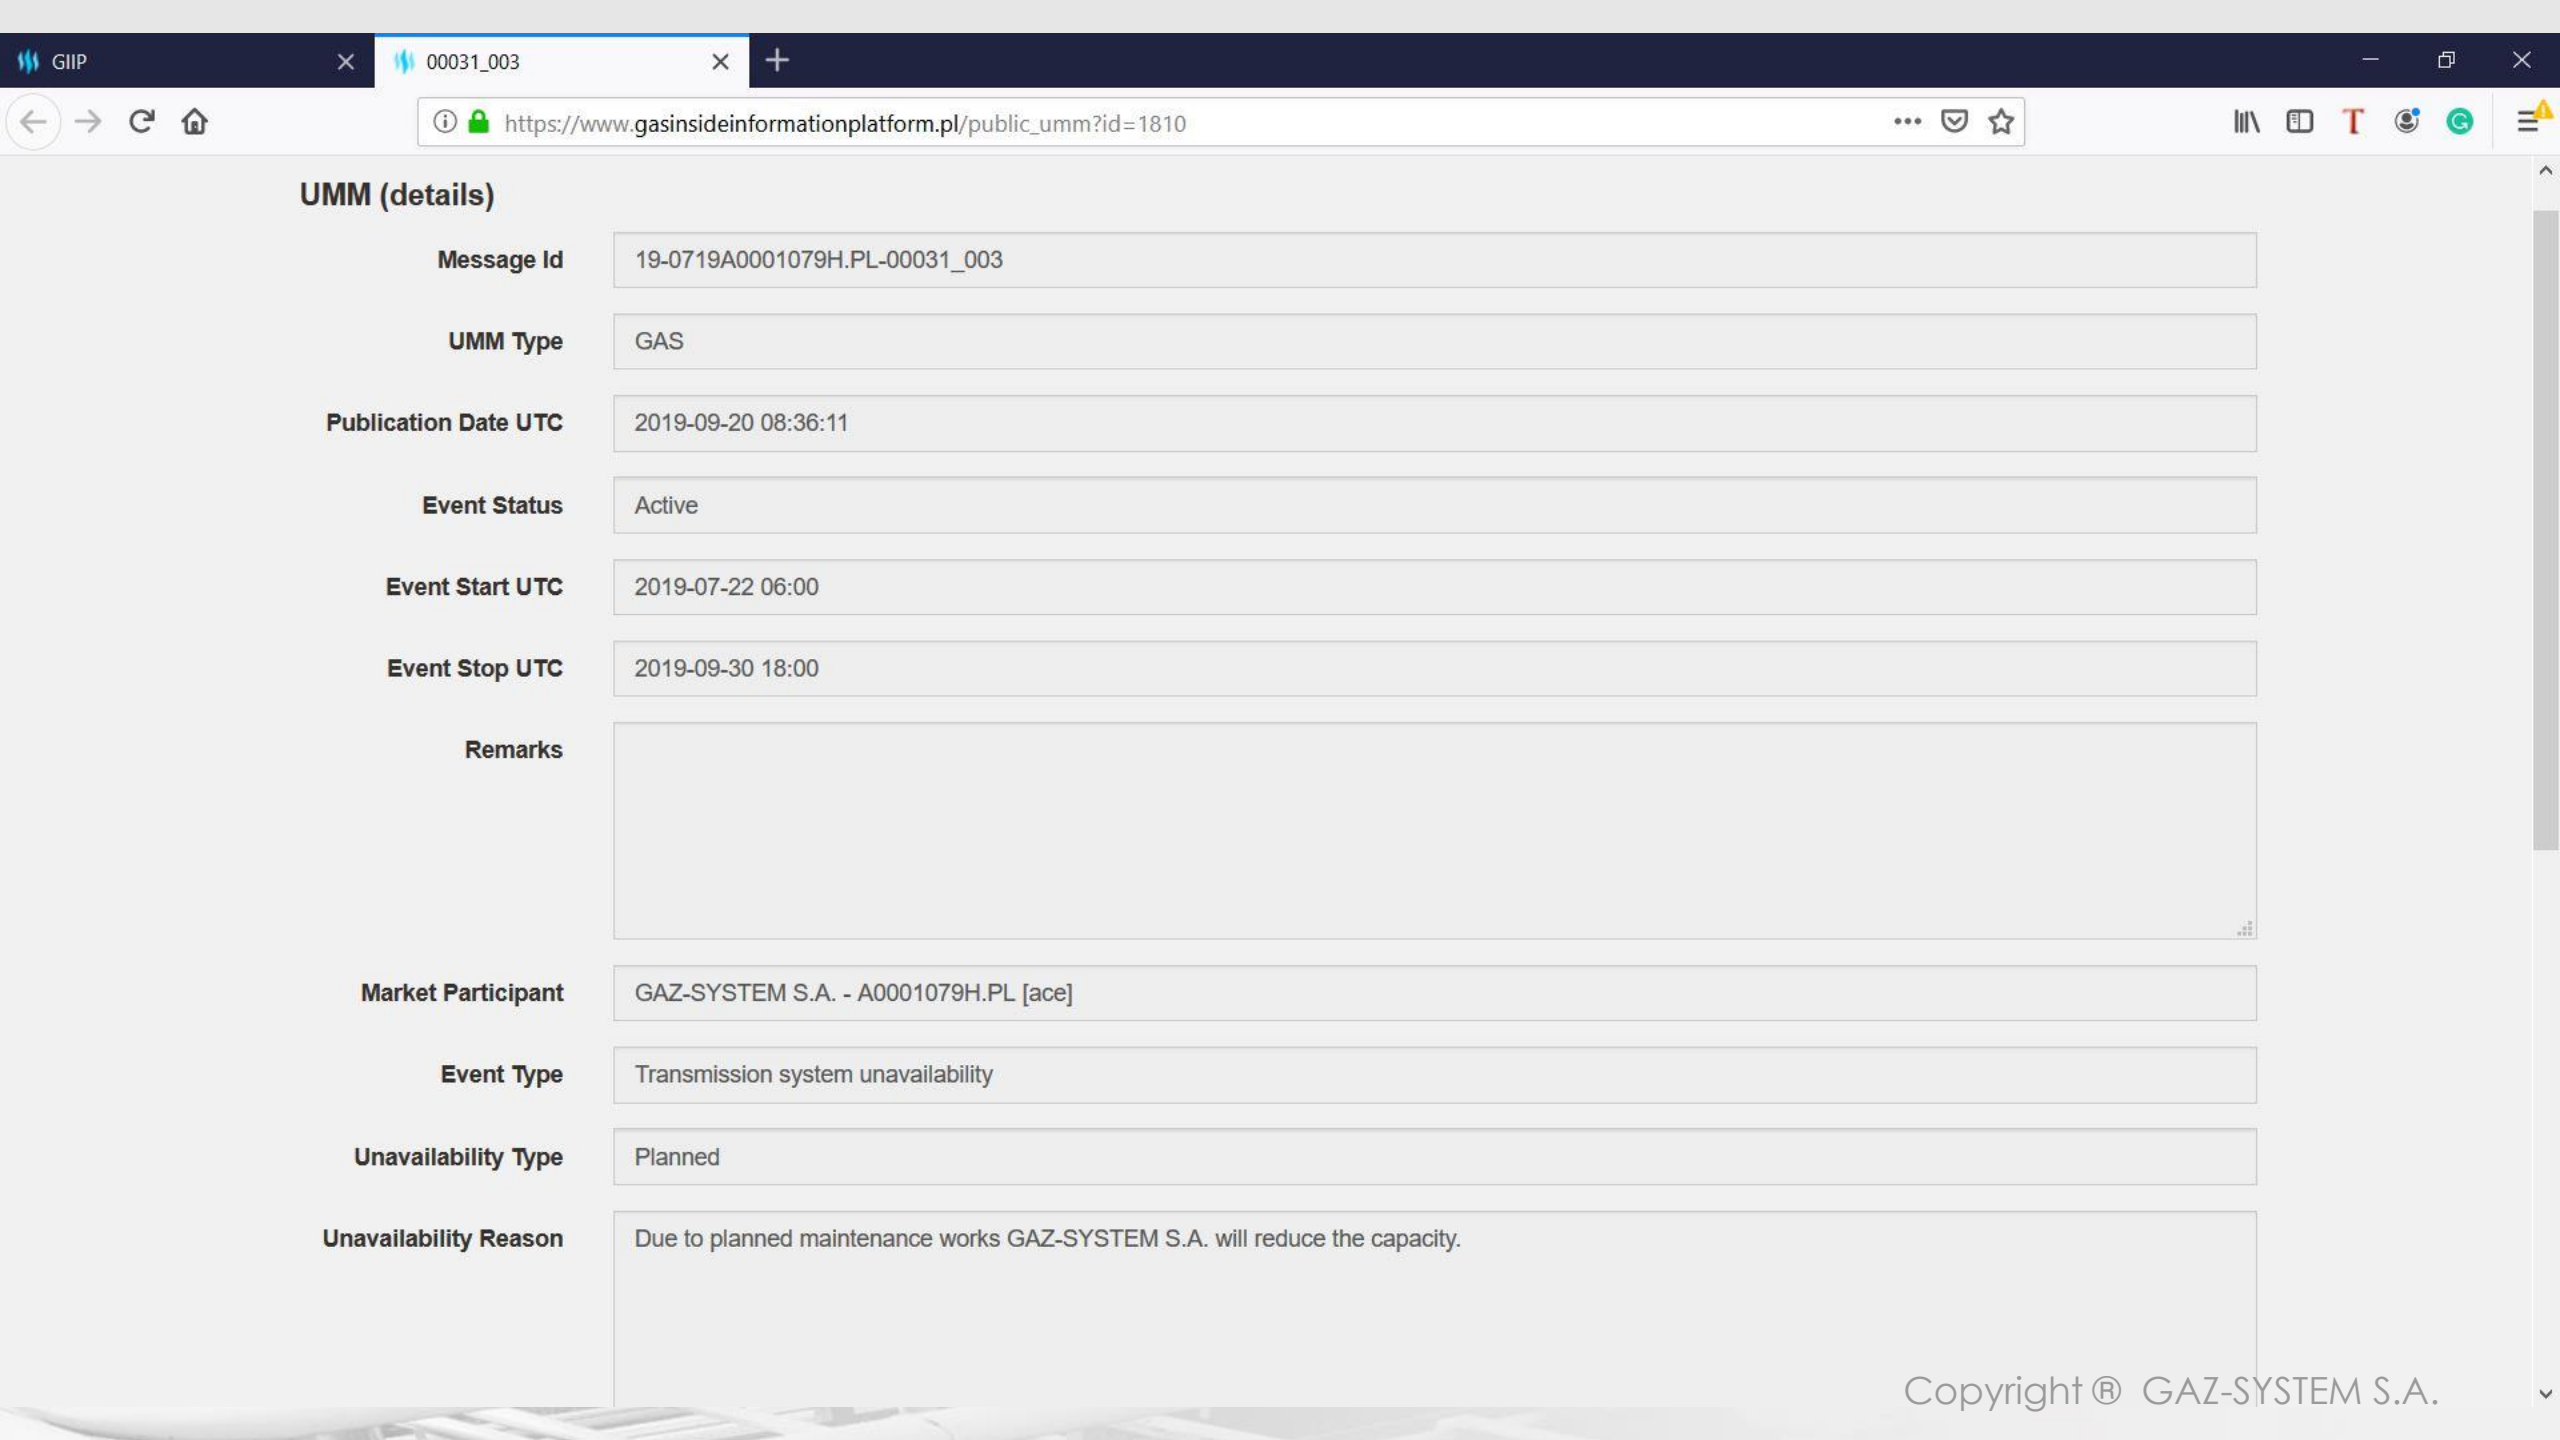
GIIP
00031_003
https://www.gasinsideinformationplatform.pl/public_umm?id=1810

UMM (details)

| | |
|---|---|
| Message Id | 19-0719A0001079H.PL-00031_003 |
| UMM Type | GAS |
| Publication Date UTC | 2019-09-20 08:36:11 |
| Event Status | Active |
| Event Start UTC | 2019-07-22 06:00 |
| Event Stop UTC | 2019-09-30 18:00 |
| Remarks | |
| Market Participant | GAZ-SYSTEM S.A. - A0001079H.PL [ace] |
| Event Type | Transmission system unavailability |
| Unavailability Type | Planned |
| Unavailability Reason | Due to planned maintenance works GAZ-SYSTEM S.A. will reduce the capacity. |

Copyright® GAZ-SYSTEM S.A.